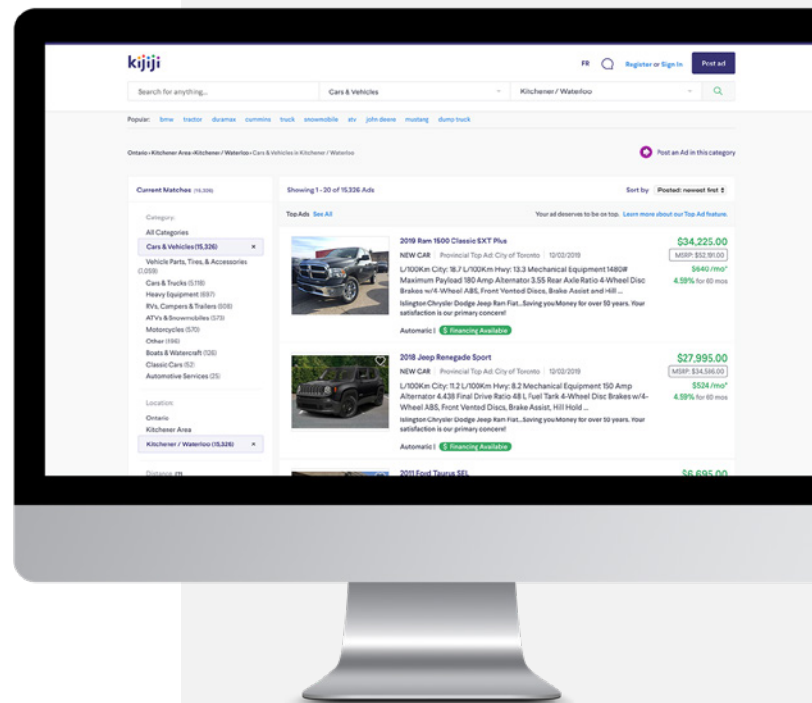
kijiji

FR Register or Sign In Post ad

Search for anything... Cars & Vehicles Kitchener / Waterloo

Popular: bmw tractor duramax cummins truck snowmobile atv john deere mustang dump truck

Ontario › Kitchener Area › Kitchener / Waterloo › Cars & Vehicles in Kitchener / Waterloo

Post an Ad in this category

Current Matches (15,326)

Category:
All Categories
Cars & Vehicles (15,326) ×
Vehicle Parts, Tires, & Accessories (1,059)
Cars & Trucks (5,118)
Heavy Equipment (697)
RVs, Campers & Trailers (508)
ATVs & Snowmobiles (575)
Motorcycles (570)
Other (496)
Boats & Watercraft (126)
Classic Cars (52)
Automotive Services (25)

Location:
Ontario
Kitchener Area
Kitchener / Waterloo (15,326) ×

Distance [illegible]

Showing 1 - 20 of 15,326 Ads

Sort by Posted: newest first

Top Ads See All

Your ad deserves to be on top. Learn more about our Top Ad feature.

2019 Ram 1500 Classic SXT Plus
NEW CAR | Provincial Top Ad: City of Toronto | 10/02/2019
L/100Km City: 18.7 L/100Km Hwy: 13.3 Mechanical Equipment 1480# Maximum Payload 180 Amp Alternator 3.55 Rear Axle Ratio 4-Wheel Disc Brakes w/4-Wheel ABS, Front Vented Discs, Brake Assist and Hill ...
Islington Chrysler Dodge Jeep Ram Fiat...Saving you Money for over 50 years. Your satisfaction is our primary concern!
Automatic | $ Financing Available

$34,225.00
MSRP: $52,181.00
$640 /mo*
4.59% for 60 mos

2018 Jeep Renegade Sport
NEW CAR | Provincial Top Ad: City of Toronto | 10/02/2019
L/100Km City: 11.2 L/100Km Hwy: 8.2 Mechanical Equipment 150 Amp Alternator 4.438 Final Drive Ratio 48 L Fuel Tank 4-Wheel Disc Brakes w/4-Wheel ABS, Front Vented Discs, Brake Assist, Hill Hold ...
Islington Chrysler Dodge Jeep Ram Fiat...Saving you Money for over 50 years. Your satisfaction is our primary concern!
Automatic | $ Financing Available

$27,995.00
MSRP: $34,596.00
$524 /mo*
4.59% for 60 mos

2011 Ford Taurus SEL
$6,695.00